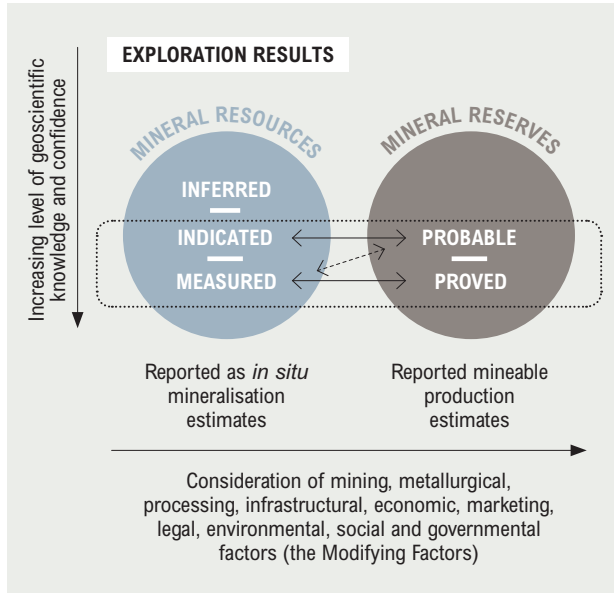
EXPLORATION RESULTS

Increasing level of geoscientific knowledge and confidence

MINERAL RESOURCES

INFERRED

INDICATED

MEASURED

MINERAL RESERVES

PROBABLE

PROVED

Reported as *in situ* mineralisation estimates

Reported mineable production estimates

Consideration of mining, metallurgical, processing, infrastructural, economic, marketing, legal, environmental, social and governmental factors (the Modifying Factors)